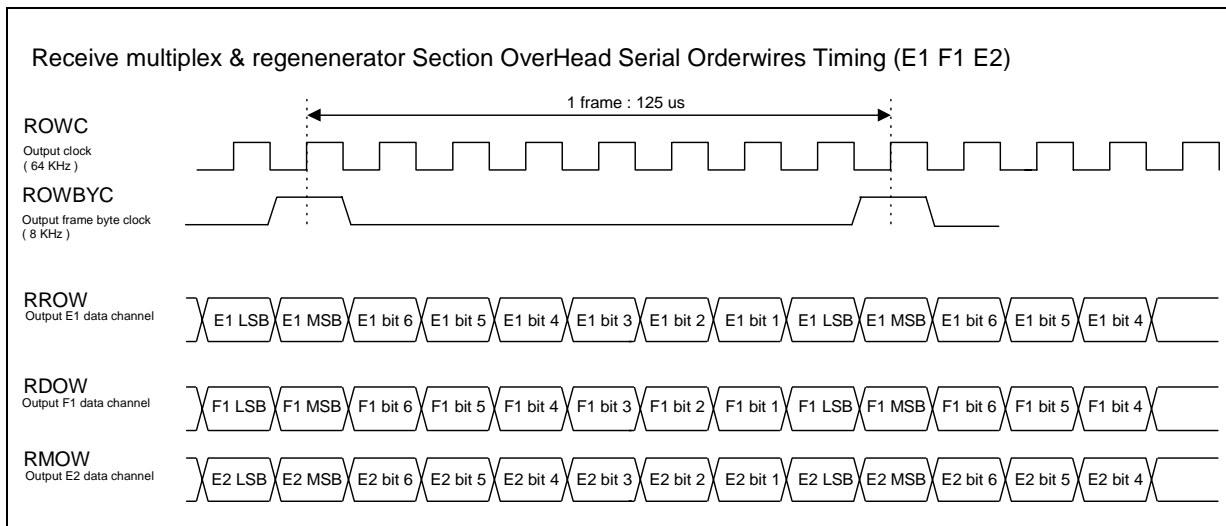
Receive multiplex & regenenerator Section OverHead Serial Orderwires Timing (E1 F1 E2)

1 frame : 125 us

ROWC
Output clock
( 64 KHz )

ROWBYC
Output frame byte clock
( 8 KHz )

RROW
Output E1 data channel

E1 LSB E1 MSB E1 bit 6 E1 bit 5 E1 bit 4 E1 bit 3 E1 bit 2 E1 bit 1 E1 LSB E1 MSB E1 bit 6 E1 bit 5 E1 bit 4

RDOW
Output F1 data channel

F1 LSB F1 MSB F1 bit 6 F1 bit 5 F1 bit 4 F1 bit 3 F1 bit 2 F1 bit 1 F1 LSB F1 MSB F1 bit 6 F1 bit 5 F1 bit 4

RMOW
Output E2 data channel

E2 LSB E2 MSB E2 bit 6 E2 bit 5 E2 bit 4 E2 bit 3 E2 bit 2 E2 bit 1 E2 LSB E2 MSB E2 bit 6 E2 bit 5 E2 bit 4